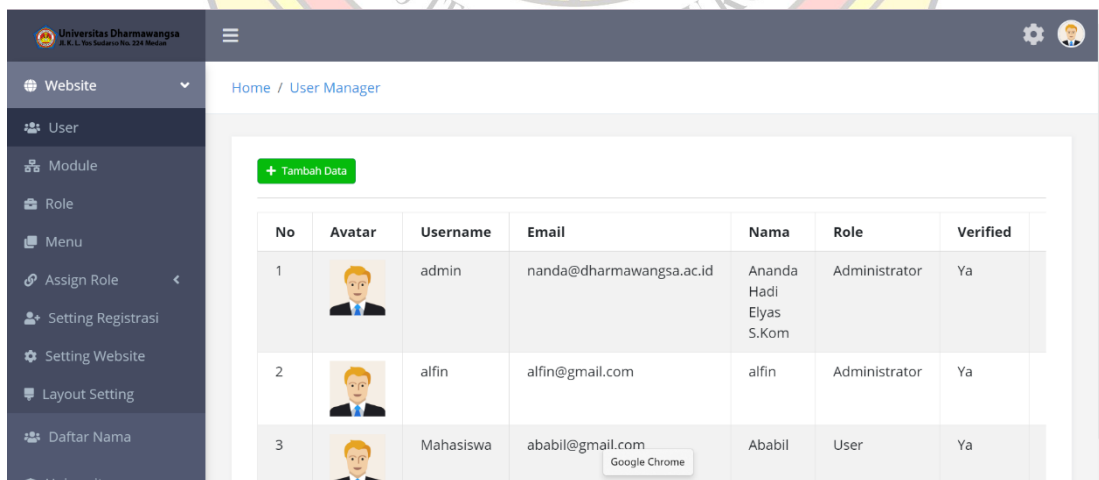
Universitas Dharmawangsa
Jl. K. L. Yos Sudarso No. 224 Medan

Website

User
Module
Role
Menu
Assign Role
Setting Registrasi
Setting Website
Layout Setting
Daftar Nama

Home / User Manager

+ Tambah Data

| No | Avatar | Username | Email | Nama | Role | Verified |
|---|---|---|---|---|---|---|
| 1 | | admin | nanda@dharmawangsa.ac.id | Ananda Hadi Elyas S.Kom | Administrator | Ya |
| 2 | | alfin | alfin@gmail.com | alfin | Administrator | Ya |
| 3 | | Mahasiswa | ababil@gmail.com | Ababil | User | Ya |

Google Chrome